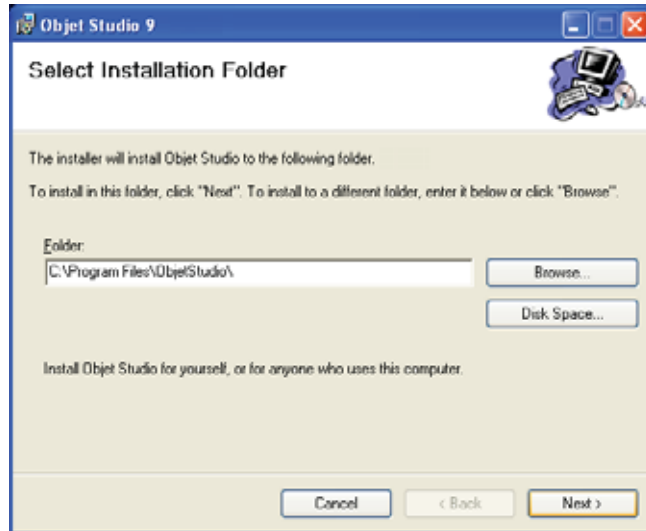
Objet Studio 9

Select Installation Folder

The installer will install Objet Studio to the following folder.

To install in this folder, click "Next". To install to a different folder, enter it below or click "Browse".

Folder:

C:\Program Files\ObjetStudio\

Browse...

Disk Space...

Install Objet Studio for yourself, or for anyone who uses this computer.

Cancel

< Back

Next >